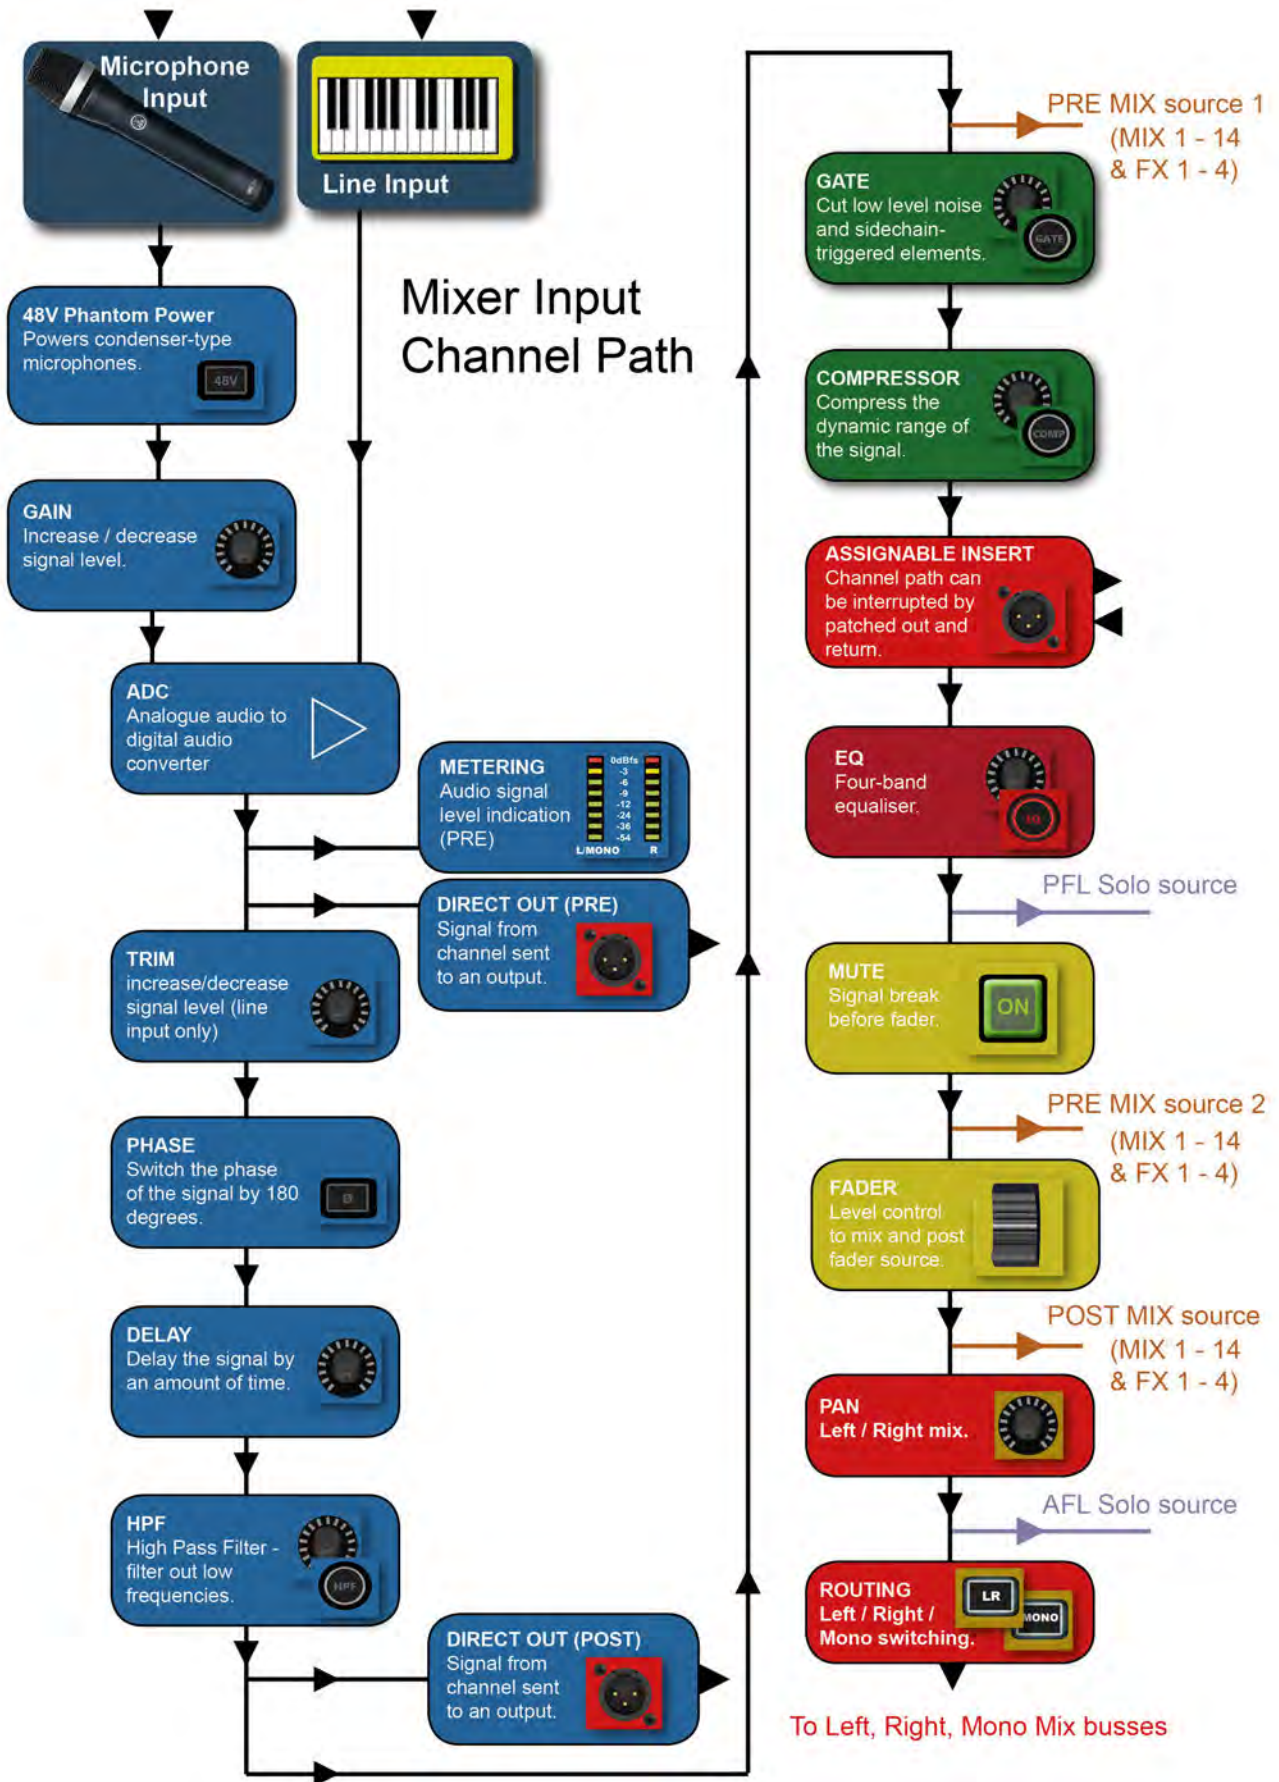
Microphone Input

Line Input

Mixer Input Channel Path

48V Phantom Power
Powers condenser-type microphones.
48V

GAIN
Increase / decrease signal level.

ADC
Analogue audio to digital audio converter

METERING
Audio signal level indication (PRE)
0dBfs -3 -6 -9 -12 -24 -36 -54
L/MONO R

DIRECT OUT (PRE)
Signal from channel sent to an output.

TRIM
increase/decrease signal level (line input only)

PHASE
Switch the phase of the signal by 180 degrees.

DELAY
Delay the signal by an amount of time.

HPF
High Pass Filter - filter out low frequencies.
HPF

DIRECT OUT (POST)
Signal from channel sent to an output.

PRE MIX source 1
(MIX 1 - 14
& FX 1 - 4)

GATE
Cut low level noise and sidechain-triggered elements.
GATE

COMPRESSOR
Compress the dynamic range of the signal.
COMP

ASSIGNABLE INSERT
Channel path can be interrupted by patched out and return.

EQ
Four-band equaliser.
EQ

PFL Solo source

MUTE
Signal break before fader.
ON

PRE MIX source 2
(MIX 1 - 14
& FX 1 - 4)

FADER
Level control to mix and post fader source.

POST MIX source
(MIX 1 - 14
& FX 1 - 4)

PAN
Left / Right mix.

AFL Solo source

ROUTING
Left / Right / Mono switching.
LR
MONO

To Left, Right, Mono Mix busses